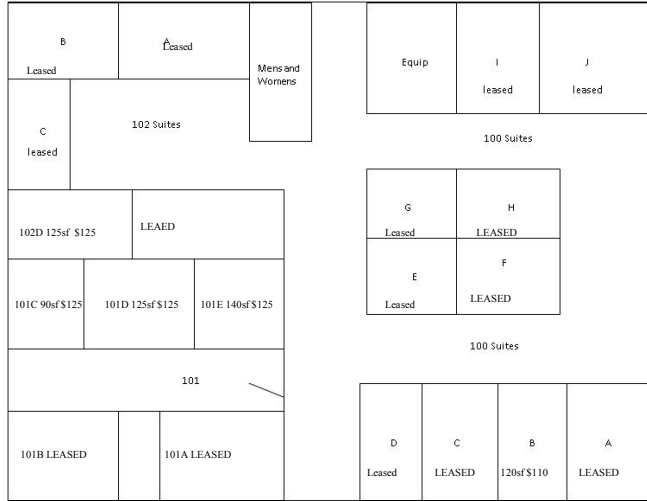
B
Leased

A
Leased

Mens and Womens

Equip

I
leased

J
leased

C
leased

102 Suites

100 Suites

102D 125sf $125

LEAED

G
Leased

H
LEASED

E
Leased

F
LEASED

101C 90sf $125

101D 125sf $125

101E 140sf $125

100 Suites

101

101B LEASED

101A LEASED

D
Leased

C
LEASED

B
120sf $110

A
LEASED